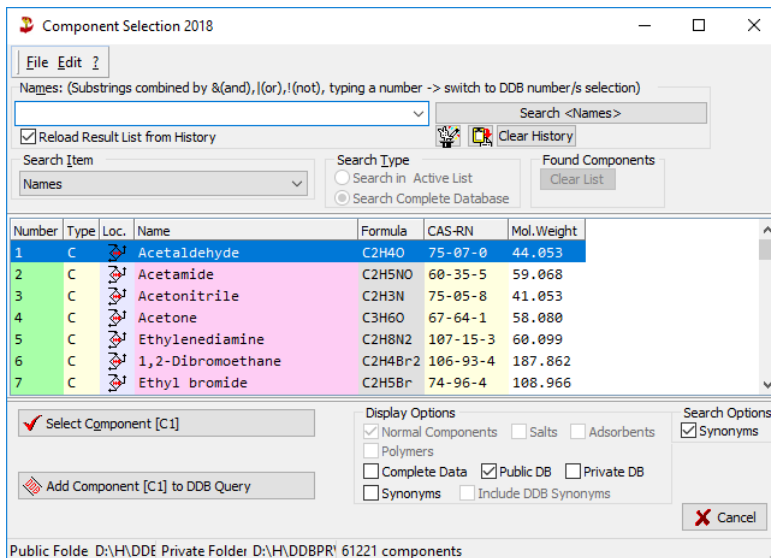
Component Selection 2018

File Edit ?

Names: (Substrings combined by &(and),|(or),!(not), typing a number -> switch to DDB number/s selection)

Search <Names>

Reload Result List from History

Clear History

Search Item
Names

Search Type
Search in Active List
Search Complete Database

Found Components
Clear List

| Number | Type | Loc. | Name | Formula | CAS-RN | Mol.Weight |
|---|---|---|---|---|---|---|
| 1 | C | | Acetaldehyde | C2H4O | 75-07-0 | 44.053 |
| 2 | C | | Acetamide | C2H5NO | 60-35-5 | 59.068 |
| 3 | C | | Acetonitrile | C2H3N | 75-05-8 | 41.053 |
| 4 | C | | Acetone | C3H6O | 67-64-1 | 58.080 |
| 5 | C | | Ethylenediamine | C2H8N2 | 107-15-3 | 60.099 |
| 6 | C | | 1,2-Dibromoethane | C2H4Br2 | 106-93-4 | 187.862 |
| 7 | C | | Ethyl bromide | C2H5Br | 74-96-4 | 108.966 |

Select Component [C1]

Add Component [C1] to DDB Query

Display Options
Normal Components
Salts
Adsorbents
Polymers
Complete Data
Public DB
Private DB
Synonyms
Include DDB Synonyms

Search Options
Synonyms

Cancel

Public Folde D:\H\DDE Private Folder D:\H\DDBPR\ 61221 components